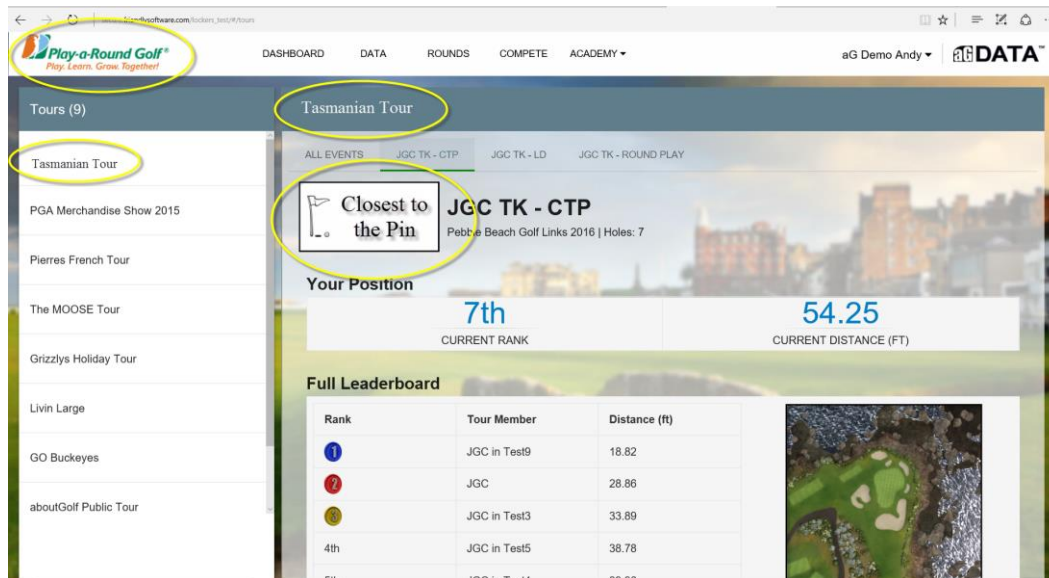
Play-a-Round Golf®
Play. Learn. Grow. Together!

DASHBOARD DATA ROUNDS COMPETE ACADEMY ▾

aG Demo Andy ▾ aG DATA

Tours (9)

Tasmanian Tour

PGA Merchandise Show 2015

Pierres French Tour

The MOOSE Tour

Grizzlys Holiday Tour

Livin Large

GO Buckeyes

aboutGolf Public Tour

Tasmanian Tour

ALL EVENTS JGC TK - CTP JGC TK - LD JGC TK - ROUND PLAY

Closest to the Pin

JGC TK - CTP

Pebble Beach Golf Links 2016 | Holes: 7

Your Position

7th
CURRENT RANK

54.25
CURRENT DISTANCE (FT)

Full Leaderboard

| Rank | Tour Member | Distance (ft) |
|---|---|---|
| 1 | JGC in Test9 | 18.82 |
| 2 | JGC | 28.86 |
| 3 | JGC in Test3 | 33.89 |
| 4th | JGC in Test5 | 38.78 |
| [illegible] | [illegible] | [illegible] |